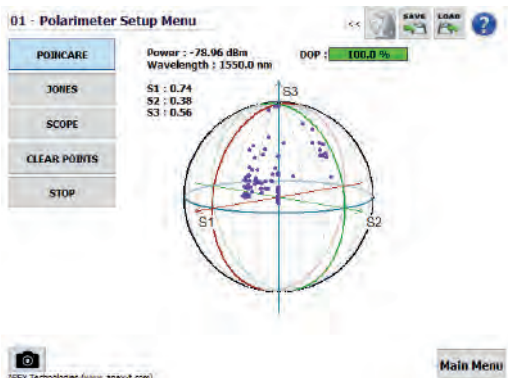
01 - Polarimeter Setup Menu

<<

SAVE

LOAD

?

POINCARE

JONES

SCOPE

CLEAR POINTS

STOP

Power : -78.96 dBm
Wavelength : 1550.0 nm

DOP : 100.0 %

S1 : 0.74
S2 : 0.38
S3 : 0.56

S3

S1

S2

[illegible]

Main Menu